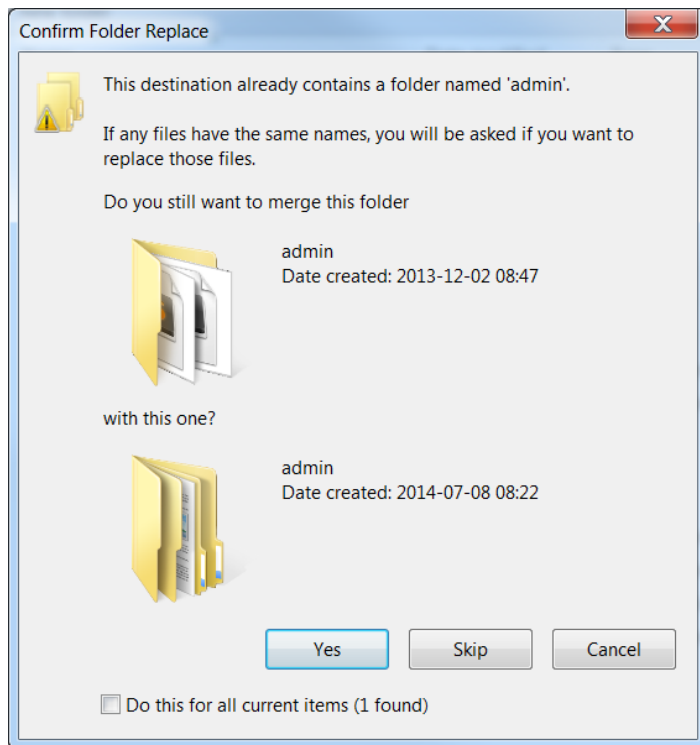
Confirm Folder Replace

This destination already contains a folder named 'admin'.

If any files have the same names, you will be asked if you want to replace those files.

Do you still want to merge this folder

admin
Date created: 2013-12-02 08:47

with this one?

admin
Date created: 2014-07-08 08:22

Yes

Skip

Cancel

Do this for all current items (1 found)